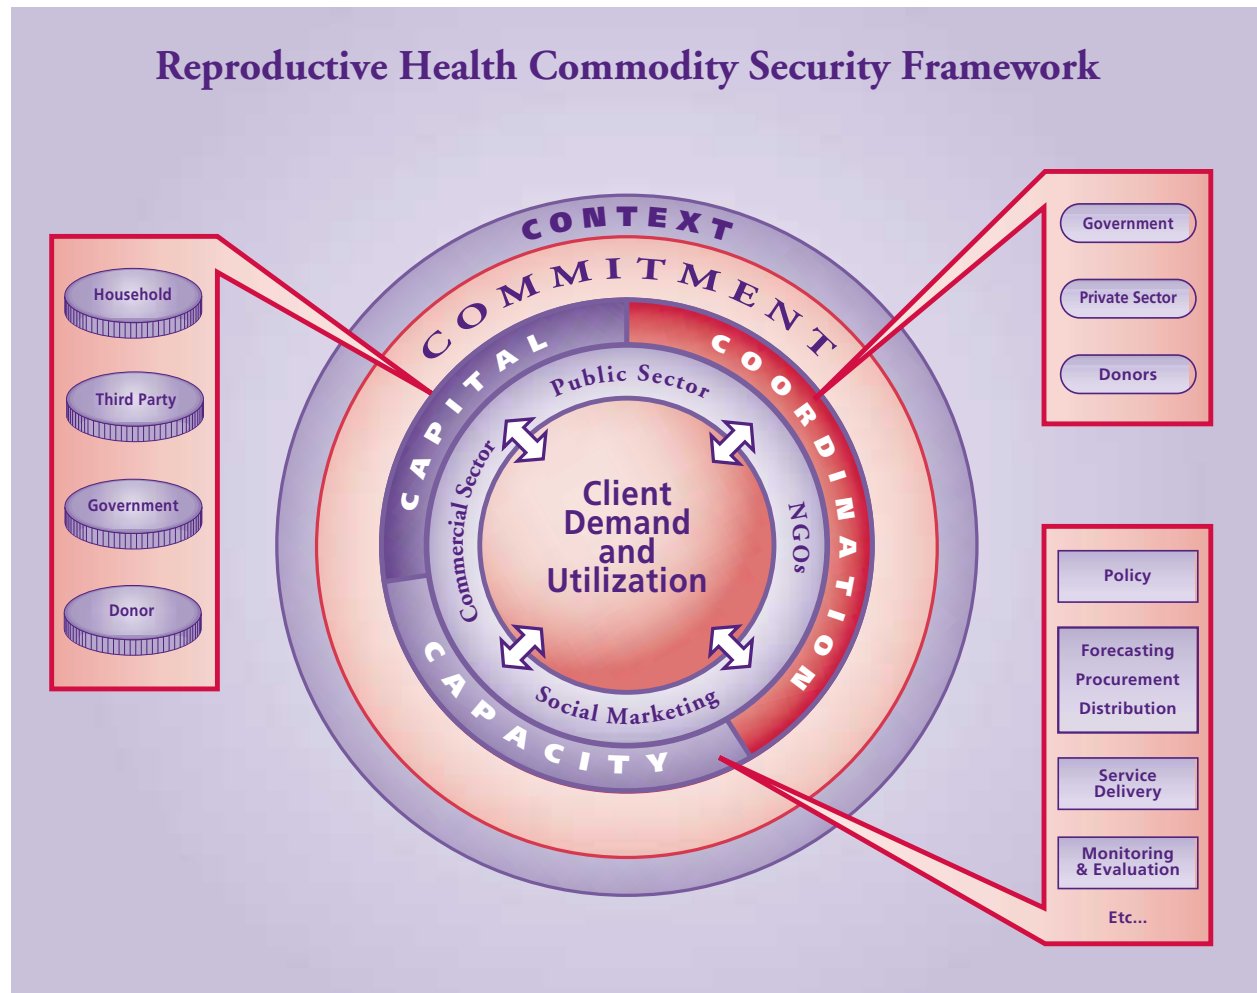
Reproductive Health Commodity Security Framework

Household

Third Party

Government

Donor

CONTEXT

COMMITMENT

CAPITAL

COORDINATION

CAPACITY

Public Sector

Commercial Sector

NGOs

Social Marketing

Client Demand and Utilization

Government

Private Sector

Donors

Policy

Forecasting
Procurement
Distribution

Service Delivery

Monitoring & Evaluation

Etc...